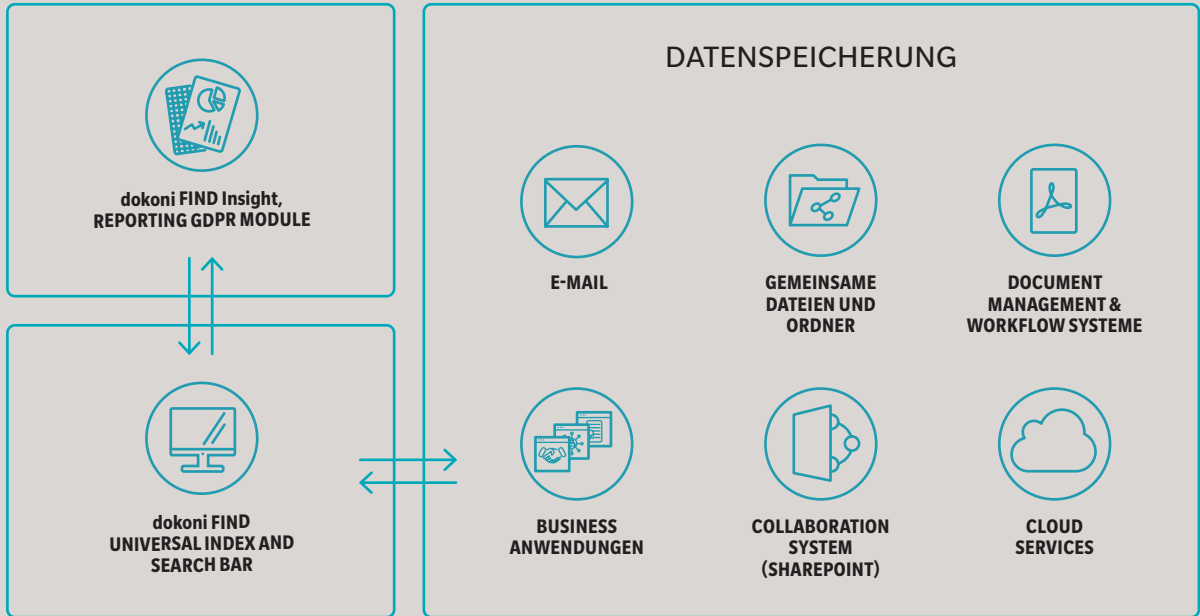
dokoni FIND Insight, REPORTING GDPR MODULE

dokoni FIND UNIVERSAL INDEX AND SEARCH BAR

DATENSPEICHERUNG

E-MAIL

GEMEINSAME DATEIEN UND ORDNER

DOCUMENT MANAGEMENT & WORKFLOW SYSTEME

BUSINESS ANWENDUNGEN

COLLABORATION SYSTEM (SHAREPOINT)

CLOUD SERVICES